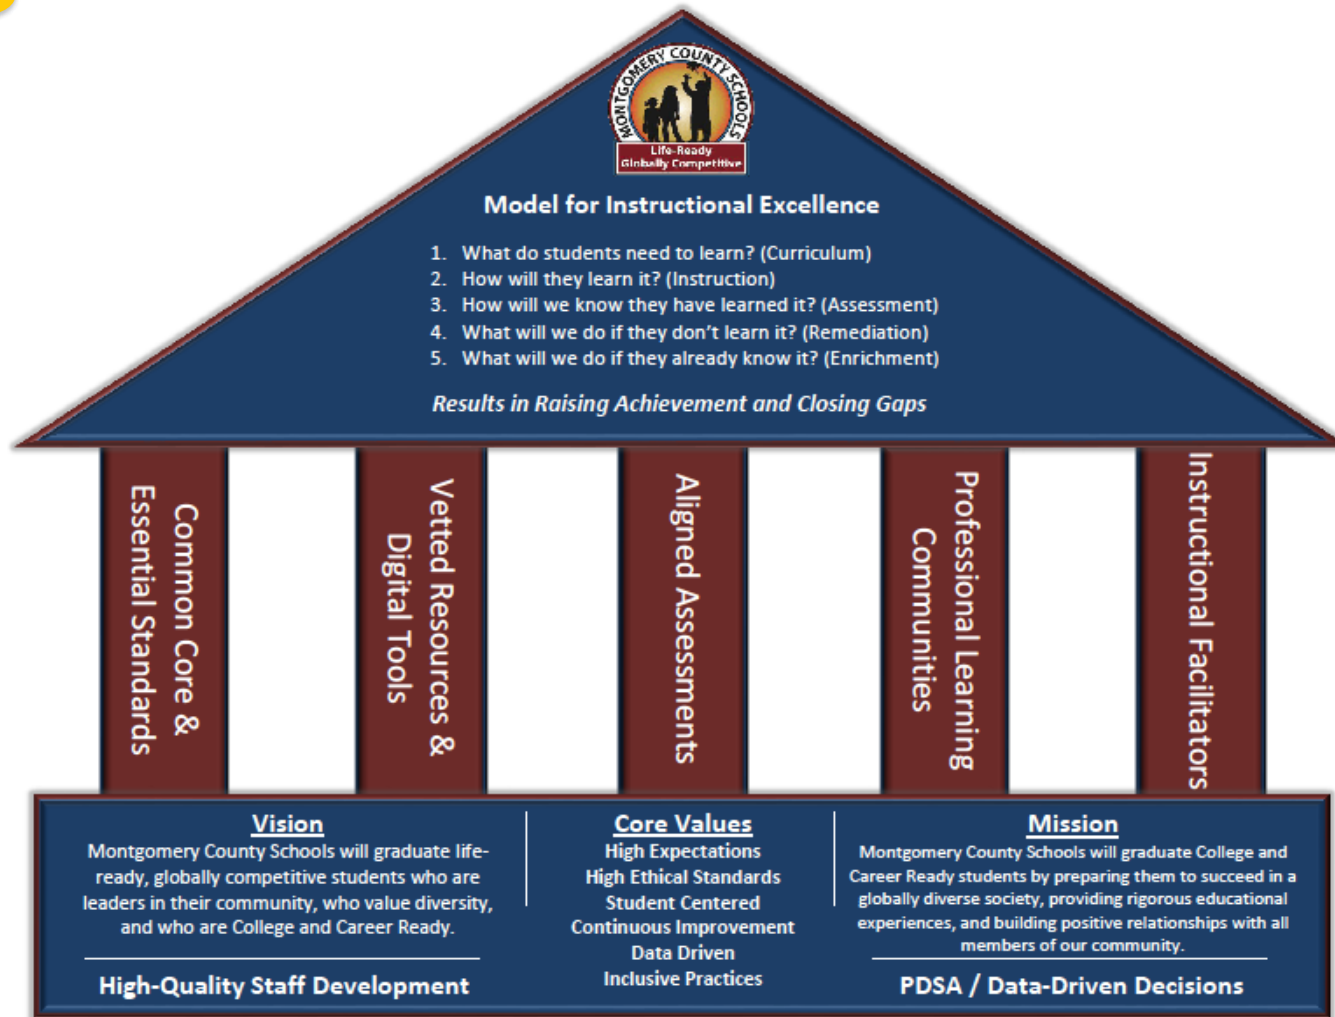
MONTGOMERY COUNTY SCHOOLS
Life-Ready
Globally Competitive

Model for Instructional Excellence

1. What do students need to learn? (Curriculum)
2. How will they learn it? (Instruction)
3. How will we know they have learned it? (Assessment)
4. What will we do if they don't learn it? (Remediation)
5. What will we do if they already know it? (Enrichment)

Results in Raising Achievement and Closing Gaps

Common Core & Essential Standards

Vetted Resources & Digital Tools

Aligned Assessments

Professional Learning Communities

Instructional Facilitators

Vision
Montgomery County Schools will graduate life-ready, globally competitive students who are leaders in their community, who value diversity, and who are College and Career Ready.

High-Quality Staff Development

Core Values
High Expectations
High Ethical Standards
Student Centered
Continuous Improvement
Data Driven
Inclusive Practices

Mission
Montgomery County Schools will graduate College and Career Ready students by preparing them to succeed in a globally diverse society, providing rigorous educational experiences, and building positive relationships with all members of our community.

PDSA / Data-Driven Decisions